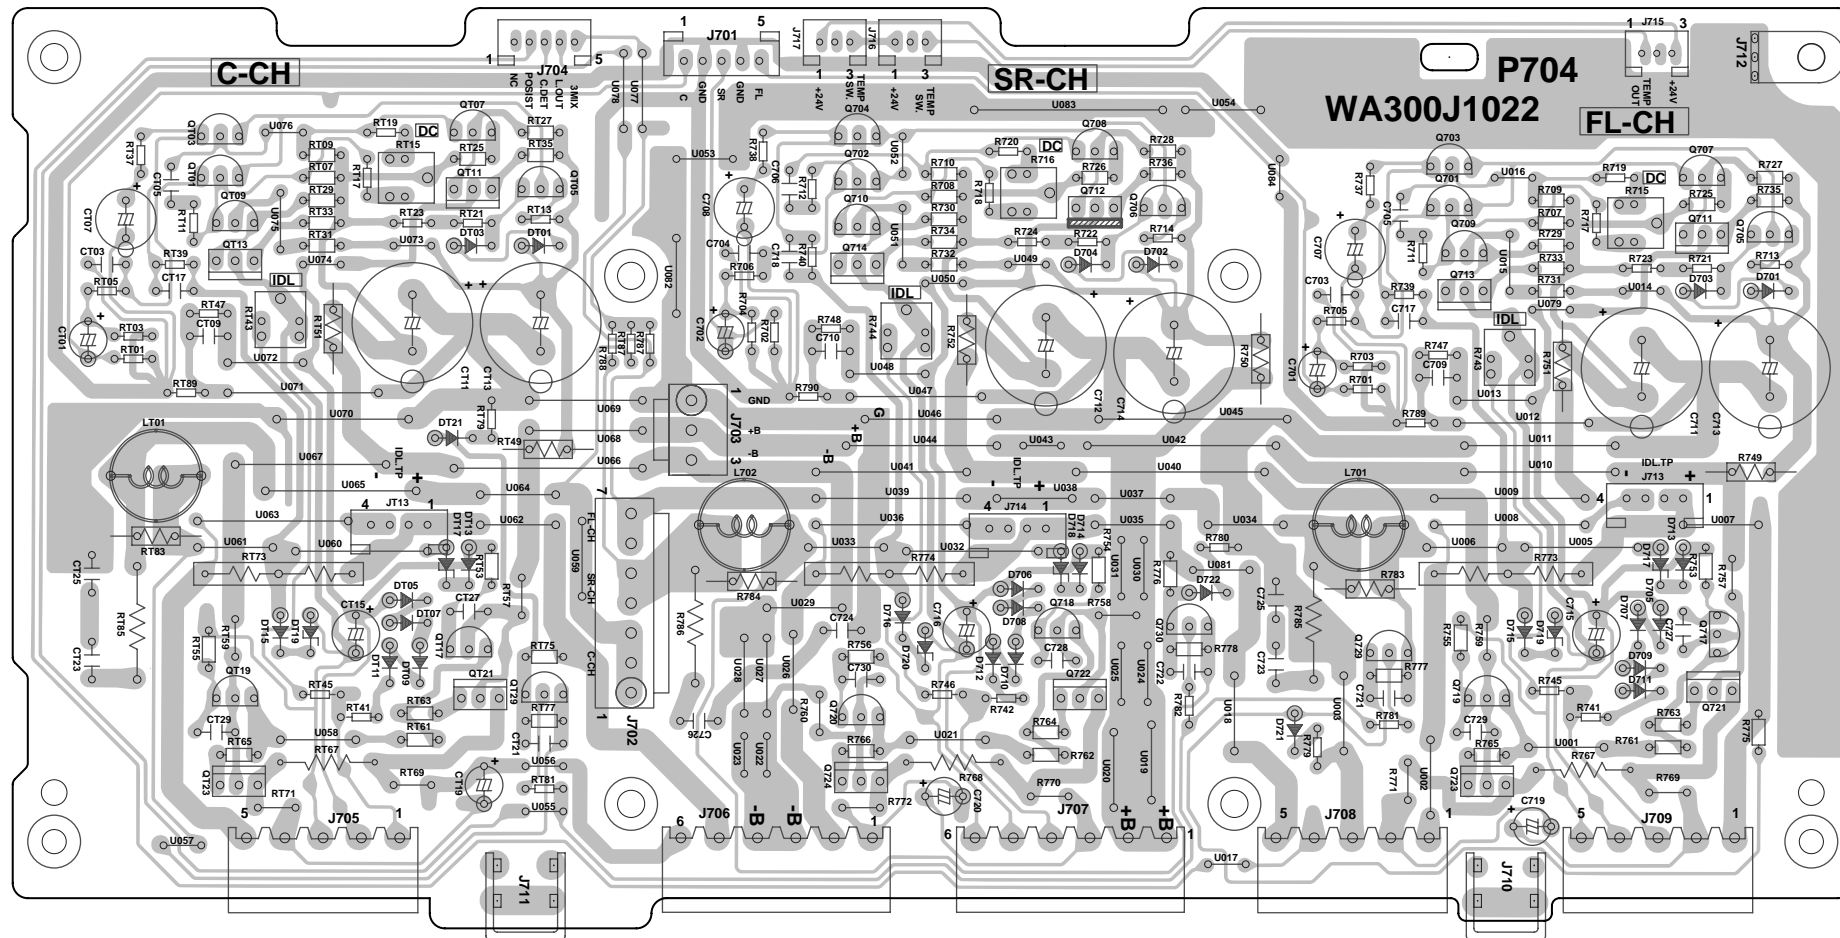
C-CH
SR-CH
FL-CH
P704
WA300J1022

J704
1
5
NC
POSIST
C.DET
L.OUT
GND
3MIX
U078
U077
J701
1
5
C
GND
SR
GND
FL
J717
J716
1
3
+24V
TEMP SW.
1
3
+24V
TEMP SW.
J715
1
3
TEMP OUT
+24V
J712

QT07
QT03
QT01
QT09
QT05
QT11
QT13
QT19
QT17
QT21
QT29
QT23
U076
RT19
DC
RT15
RT27
RT35
RT25
RT09
RT07
RT29
RT33
RT31
RT17
RT37
CT05
RT11
CT07
RT23
RT21
RT13
DT03
DT01
U075
U073
U074
CT03
RT39
CT17
RT05
RT47
CT09
IDL
RT43
RT51
CT01
RT03
RT01
U072
U071
RT89
CT11
CT13
RT88
RT87
RT78
U070
RT79
DT21
RT49
U069
U068
U066
U067
IDL.TP
LT01
U065
U064
U063
JT13
4
1
DT17
DT13
U062
RT83
U061
U060
RT73
RT53
RT57
CT25
RT85
CT23
DT05
DT07
CT15
CT27
DT15
DT19
DT11
DT09
RT55
RT59
RT75
RT45
RT41
RT63
RT61
CT29
RT65
RT67
U058
RT69
RT77
CT21
U056
CT19
RT81
U055
RT71
J705
5
1
U057
J711

U053
U059
U082
FL-CH
SR-CH
C-CH
J702
7
1
J703
1
GND
2
+B
3
-B
U083
U054
U084
Q704
Q702
Q710
Q714
Q708
Q712
Q706
R738
C706
R712
C708
C704
R740
C718
R706
R704
R702
C702
U052
U051
R720
DC
R716
R710
R708
R718
R730
R734
R732
R728
R736
R726
R724
R722
R714
D704
D702
U049
U050
IDL
R748
C710
R744
R752
U048
R750
C712
C714
R790
U047
U046
G
+B
-B
U045
U044
U043
U042
U041
U040
IDL.TP
U039
U038
U037
L702
J714
4
1
U036
U035
U034
U033
U032
D718
D714
R754
U031
U030
R776
R774
R780
U081
D722
D706
D708
Q718
R758
R784
R786
U029
C724
D716
D720
C716
D712
D710
C728
Q730
R778
C722
U028
U027
U026
R756
C730
Q720
R746
R742
Q722
U025
U024
R782
R760
C726
U023
U022
R766
U021
R764
R762
Q724
R768
C720
R770
R772
U020
U019
J706
6
-B
-B
1
J707
6
+B
+B
1
U017

Q703
Q701
Q709
Q713
Q707
Q711
Q705
Q721
U016
R719
DC
R715
R709
R707
R729
R733
R731
R727
R735
R725
R737
C705
R711
C707
R717
U015
R723
R721
R713
D703
D701
U014
C703
R739
C717
R705
R747
C709
IDL
R743
R751
C701
R703
R701
U079
U013
U012
C711
C713
R789
U011
U010
R749
IDL.TP
L701
U009
J713
4
1
U008
U007
D713
U006
U005
R773
R783
C725
R785
C723
D717
R753
R757
D707
D705
C715
C727
D715
D719
Q717
R755
R759
D709
D711
Q729
R777
C721
R781
Q719
R745
R741
R763
R775
C729
R765
U001
R761
U018
U003
D721
R779
U002
R771
Q723
R767
R769
J708
5
1
C719
J709
5
1
J710